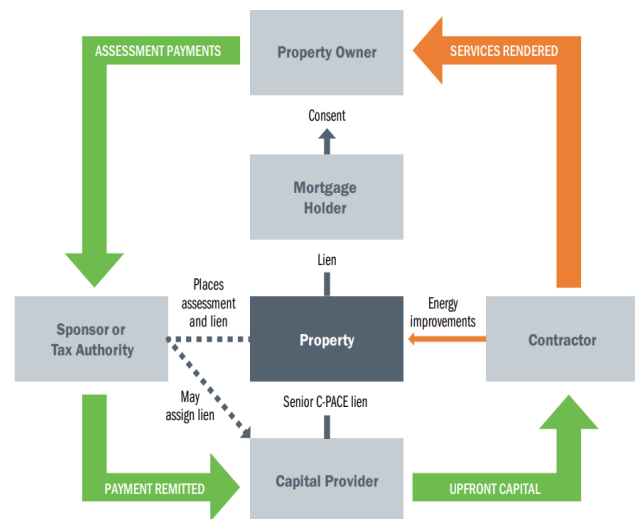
ASSESSMENT PAYMENTS

Property Owner

SERVICES RENDERED

Consent

Mortgage Holder

Lien

Places assessment and lien

Sponsor or Tax Authority

Property

Energy improvements

Contractor

May assign lien

Senior C-PACE lien

PAYMENT REMITTED

Capital Provider

UPFRONT CAPITAL